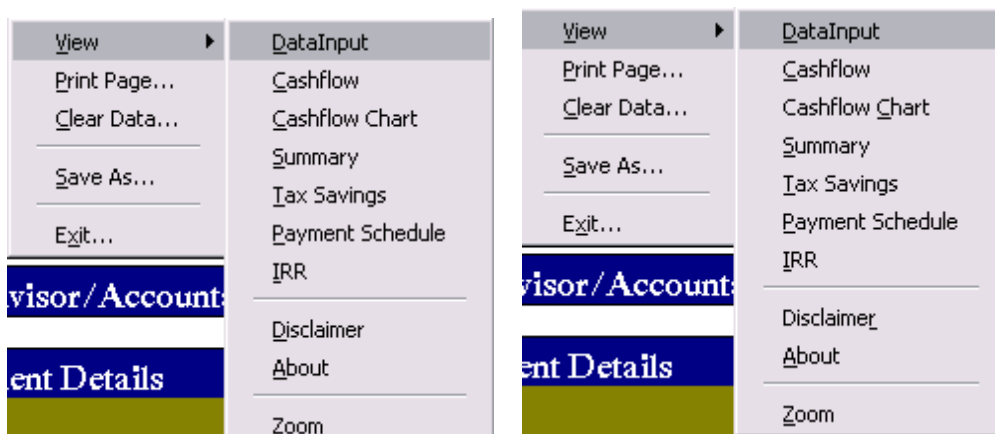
View
Print Page...
Clear Data...
Save As...
Exit...

DataInput
Cashflow
Cashflow Chart
Summary
Tax Savings
Payment Schedule
IRR
Disclaimer
About
Zoom

visor/Account
ent Details

View
Print Page...
Clear Data...
Save As...
Exit...

DataInput
Cashflow
Cashflow Chart
Summary
Tax Savings
Payment Schedule
IRR
Disclaimer
About
Zoom

visor/Account
ent Details